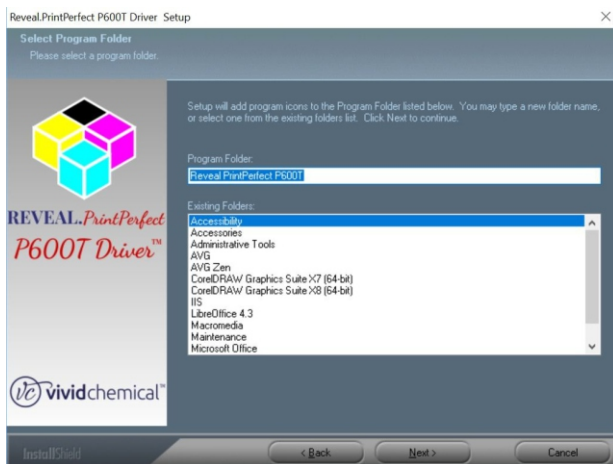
Reveal.PrintPerfect P600T Driver Setup

×

Select Program Folder

Please select a program folder.

REVEAL.PrintPerfect

P600T Driver™

vc vividchemical™

Setup will add program icons to the Program Folder listed below. You may type a new folder name, or select one from the existing folders list. Click Next to continue.

Program Folder:

Reveal PrintPerfect P600T

Existing Folders:

Accessibility
Accessories
Administrative Tools
AVG
AVG Zen
CorelDRAW Graphics Suite X7 (64-bit)
CorelDRAW Graphics Suite X8 (64-bit)
IIS
LibreOffice 4.3
Macromedia
Maintenance
Microsoft Office

InstallShield

< Back

Next >

Cancel